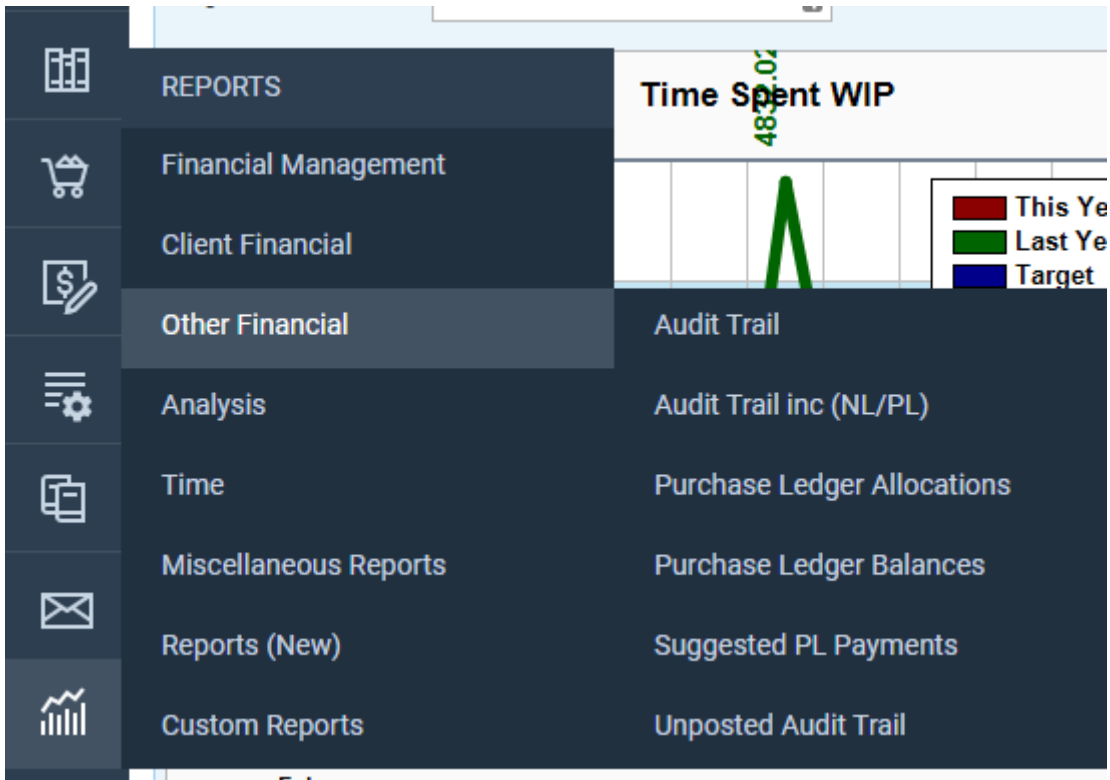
REPORTS

Financial Management

Client Financial

Other Financial

Analysis

Time

Miscellaneous Reports

Reports (New)

Custom Reports

Audit Trail

Audit Trail inc (NL/PL)

Purchase Ledger Allocations

Purchase Ledger Balances

Suggested PL Payments

Unposted Audit Trail

Time Spent WIP

48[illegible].02

This Ye

Last Ye

Target